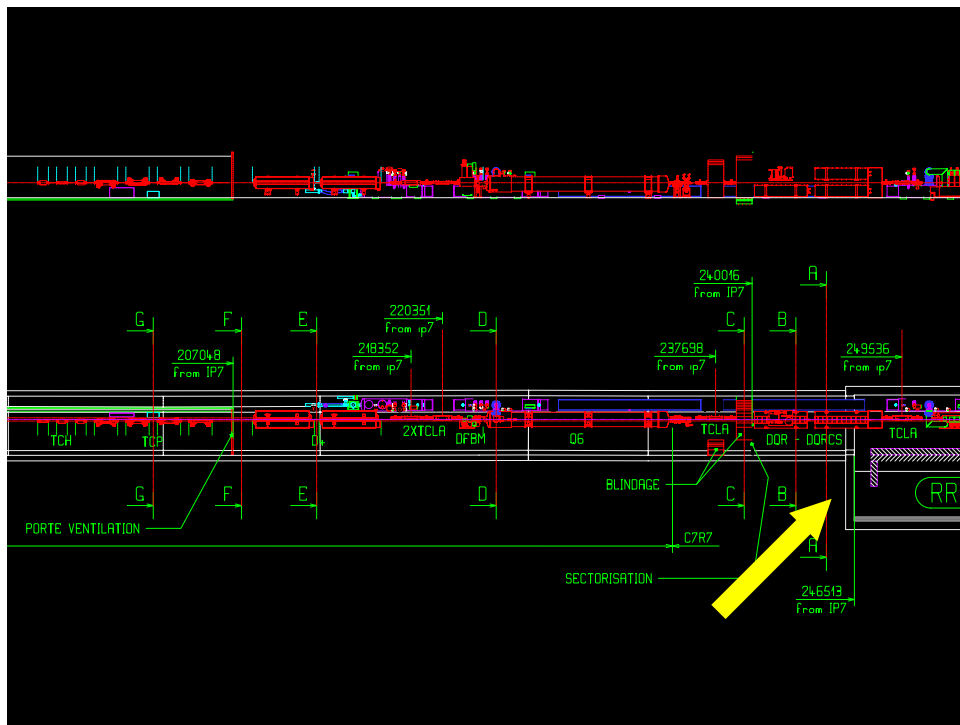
A

240016
from IP7

G F E 220351 from ip7 D C B

207048
from IP7

218352
from ip7

237698
from ip7

249536
from ip7

TCH TCP D1 2XTCLA DFBM Q6 TCLA DQR - DQRCS TCLA

RR

BLINDAGE

G F E D C B

PORTE VENTILATION

C7R7

A

SECTORISATION

246513
from IP7